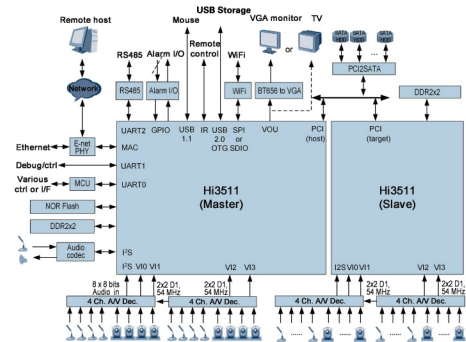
Remote host
USB Storage
Mouse
VGA monitor
TV
RS485
Alarm I/O
Remote control
WiFi
or
SATA HDD
SATA HDD
SATA HDD
PCI2SATA
Network
RS485
Alarm I/O
WiFi
BT656 to VGA
DDR2x2
UART2
GPIO
USB 1.1
IR
USB 2.0 OTG
SPI or SDIO
VOU
PCI (host)
PCI (target)
Ethernet
E-net PHY
MAC
Debug/ctrl
UART1
Various ctrl or I/F
MCU
UART0
Hi3511 (Master)
Hi3511 (Slave)
NOR Flash
DDR2x2
Audio codec
I²S
8 x 8 bits Audio in
I²S
VI0
VI1
2x2 D1, 54 MHz
2x2 D1, 54 MHz
VI2
VI3
I2S
VI0
VI1
2x2 D1, 54 MHz
VI2
VI3
2x2 D1, 54 MHz
4 Ch. A/V Dec.
4 Ch. A/V Dec.
4 Ch. A/V Dec.
4 Ch. A/V Dec.
4 Ch. A/V Dec.
......
......
......